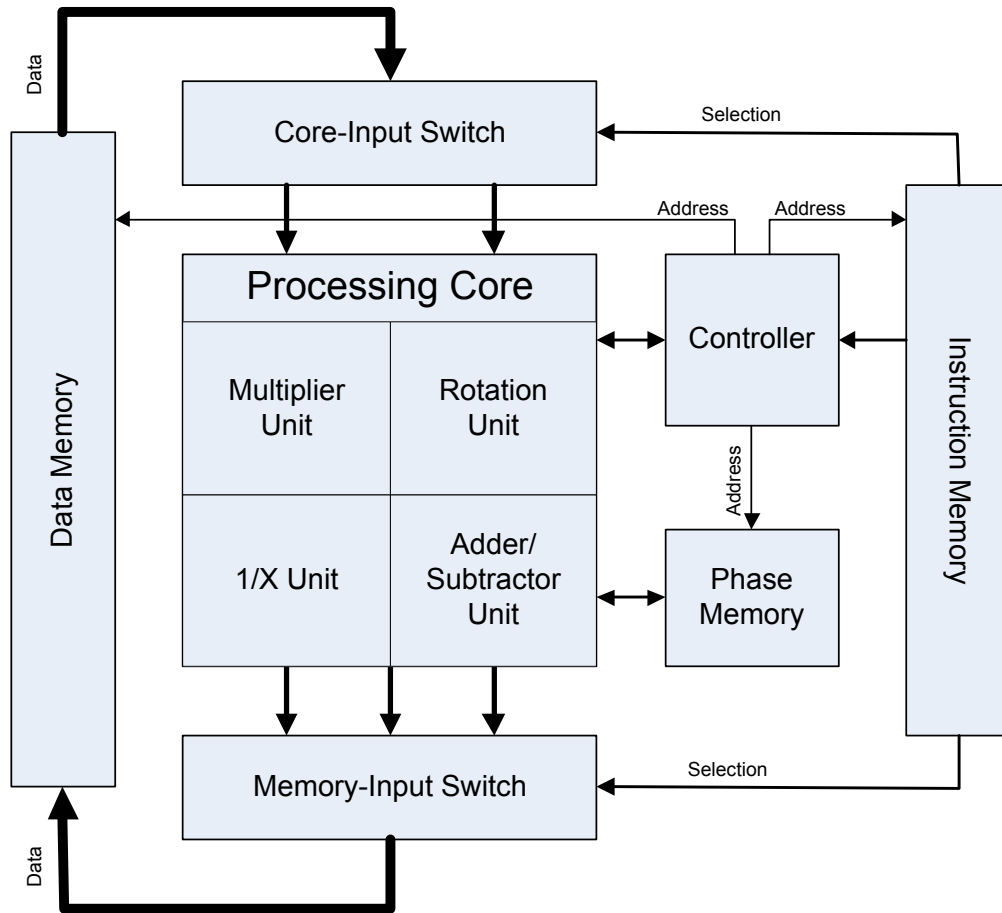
Data

Core-Input Switch

Selection

Address

Address

Data Memory

Processing Core

Multiplier Unit

Rotation Unit

1/X Unit

Adder/ Subtractor Unit

Controller

Address

Phase Memory

Instruction Memory

Memory-Input Switch

Selection

Data